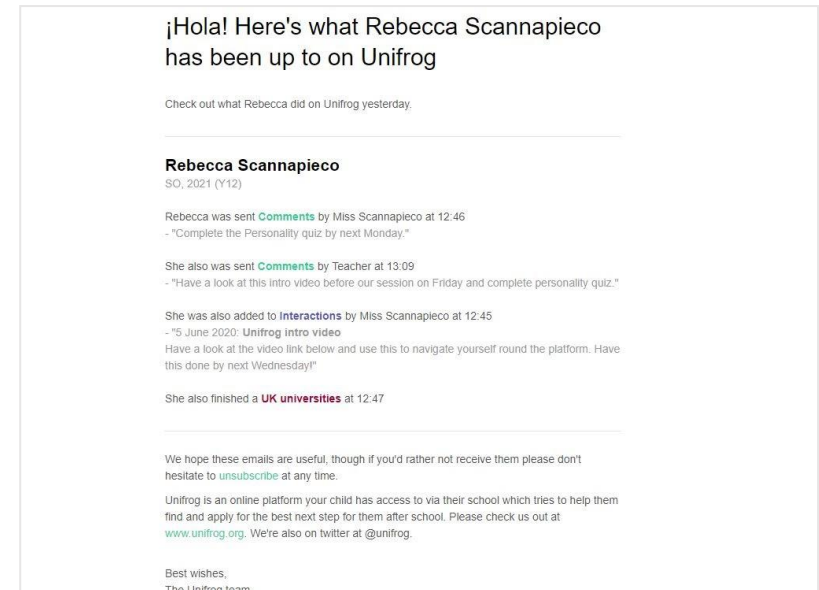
¡Hola! Here's what Rebecca Scannapieco has been up to on Unifrog

Check out what Rebecca did on Unifrog yesterday.

Rebecca Scannapieco
SO, 2021 (Y12)

Rebecca was sent Comments by Miss Scannapieco at 12:46
- "Complete the Personality quiz by next Monday."

She also was sent Comments by Teacher at 13:09
- "Have a look at this intro video before our session on Friday and complete personality quiz."

She was also added to Interactions by Miss Scannapieco at 12:45
- "5 June 2020: Unifrog intro video
Have a look at the video link below and use this to navigate yourself round the platform. Have this done by next Wednesday!"

She also finished a UK universities at 12:47

We hope these emails are useful, though if you'd rather not receive them please don't hesitate to unsubscribe at any time.

Unifrog is an online platform your child has access to via their school which tries to help them find and apply for the best next step for them after school. Please check us out at www.unifrog.org. We're also on twitter at @unifrog.

Best wishes,
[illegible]